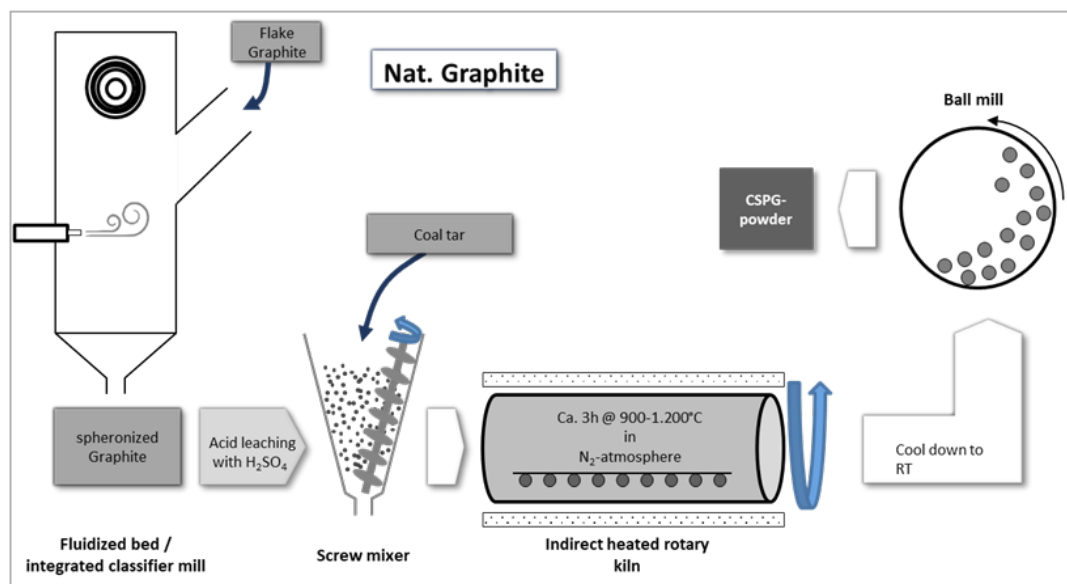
Flake Graphite

Nat. Graphite

Ball mill

CSPG-powder

Coal tar

spheronized Graphite

Acid leaching with $H_2SO_4$

Ca. 3h @ 900-1.200°C in $N_2$-atmosphere

Cool down to RT

Fluidized bed / integrated classifier mill

Screw mixer

Indirect heated rotary kiln